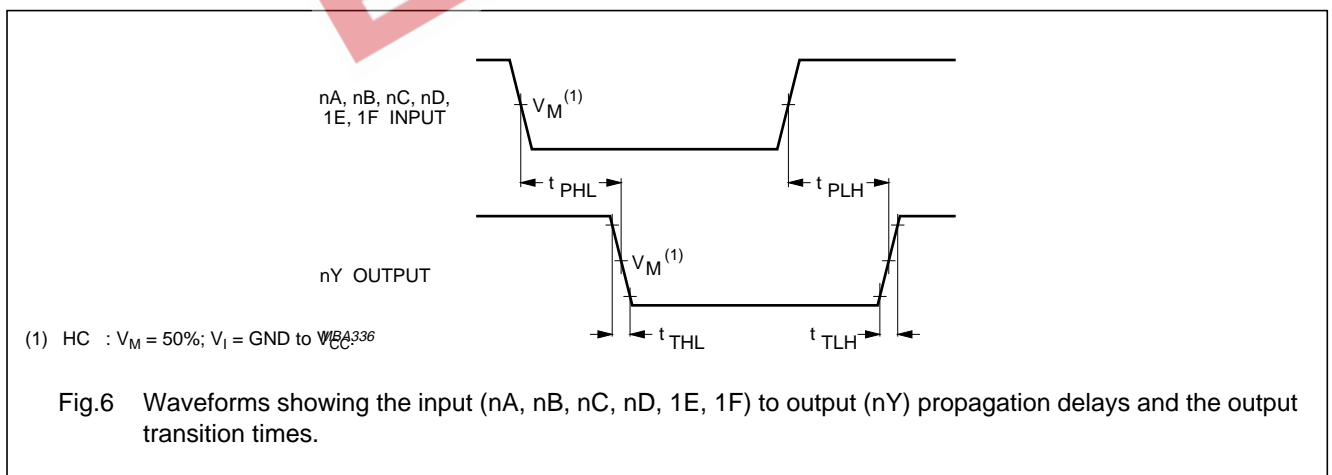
nA, nB, nC, nD, 1E, 1F INPUT

$V_M^{(1)}$

$t_{PHL}$

$t_{PLH}$

nY OUTPUT

$V_M^{(1)}$

$t_{THL}$

$t_{TLH}$

(1) HC : $V_M$ = 50%; $V_I$ = GND to $V_{CC}$.

MBA336

Fig.6 Waveforms showing the input (nA, nB, nC, nD, 1E, 1F) to output (nY) propagation delays and the output transition times.